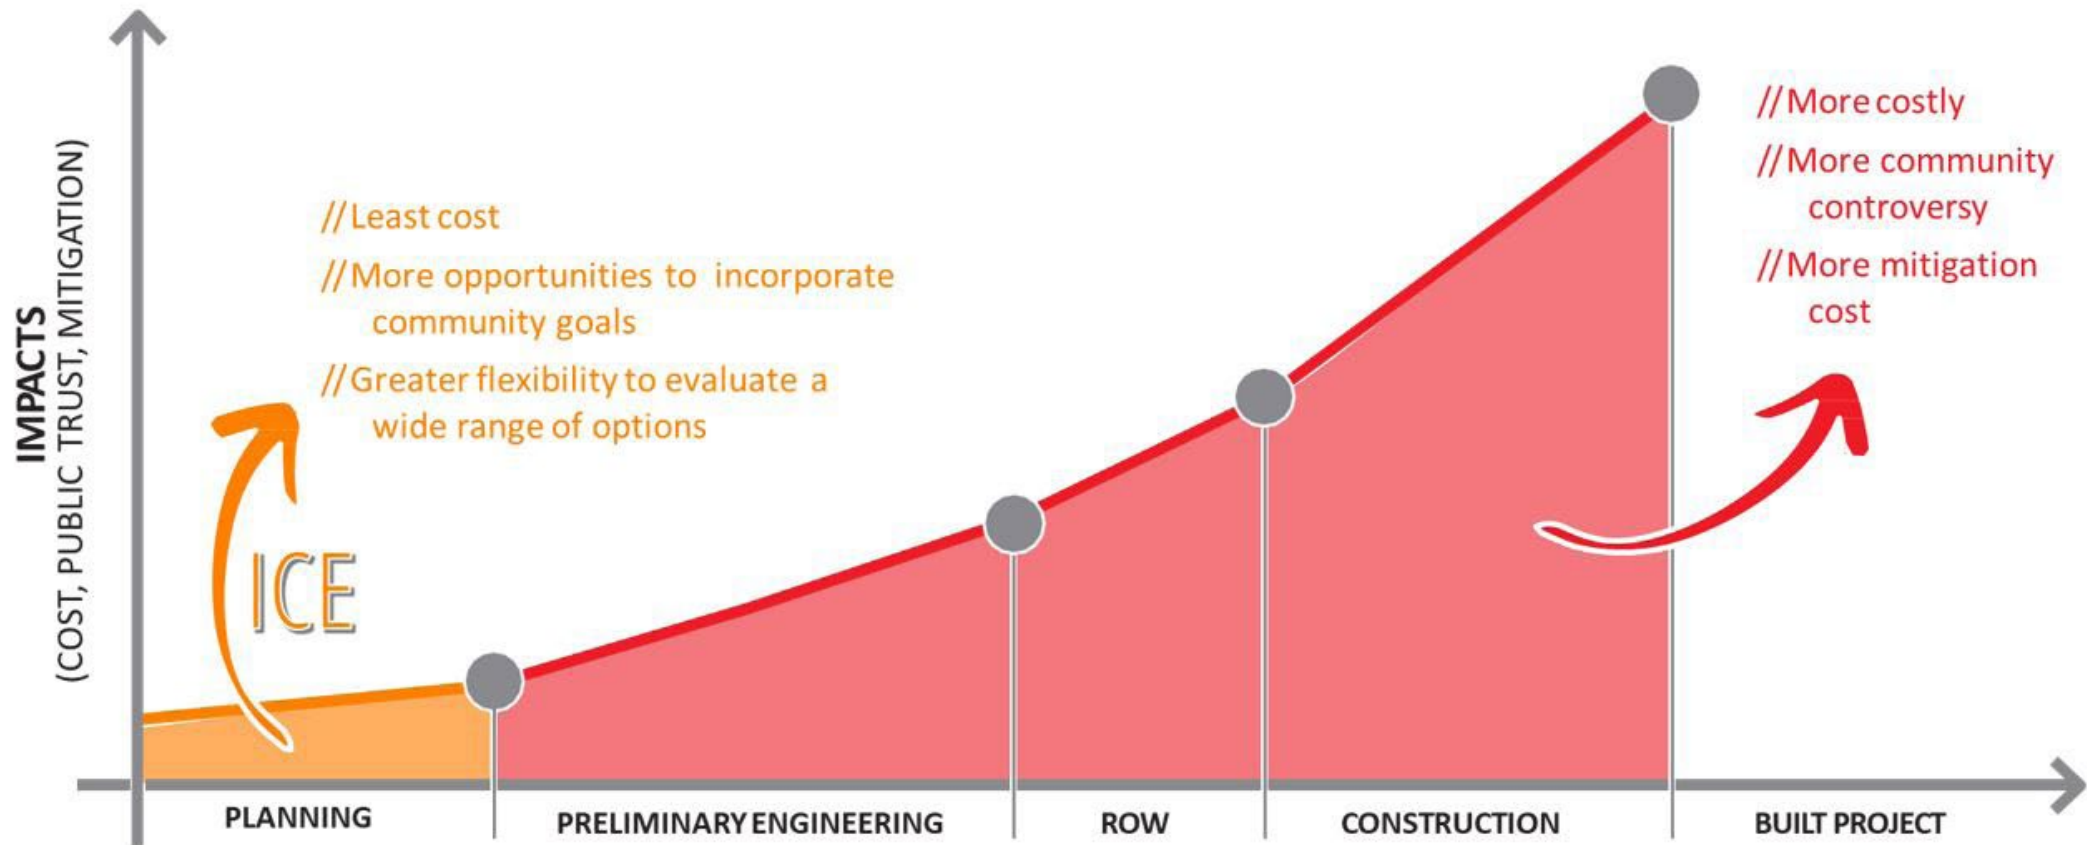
IMPACTS
(COST, PUBLIC TRUST, MITIGATION)

//Least cost

//More opportunities to incorporate community goals

//Greater flexibility to evaluate a wide range of options

ICE

//More costly

//More community controversy

//More mitigation cost

PLANNING

PRELIMINARY ENGINEERING

ROW

CONSTRUCTION

BUILT PROJECT